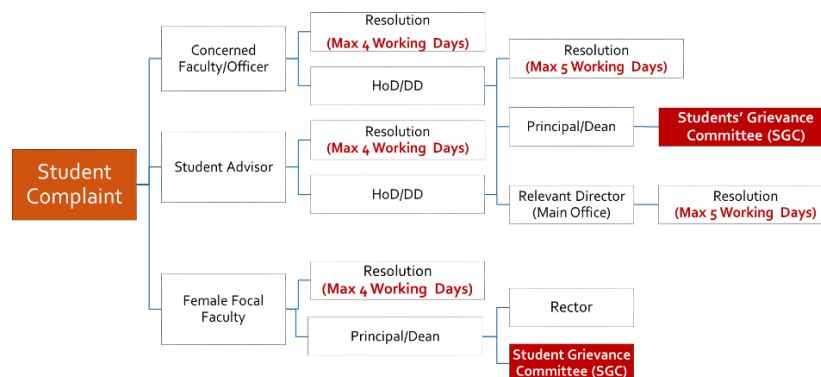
Student Complaint

Concerned Faculty/Officer

Resolution
(Max 4 Working Days)

HoD/DD

Resolution
(Max 5 Working Days)

Principal/Dean

Students' Grievance Committee (SGC)

Student Advisor

Resolution
(Max 4 Working Days)

HoD/DD

Relevant Director (Main Office)

Resolution
(Max 5 Working Days)

Female Focal Faculty

Resolution
(Max 4 Working Days)

Principal/Dean

Rector

Student Grievance Committee (SGC)